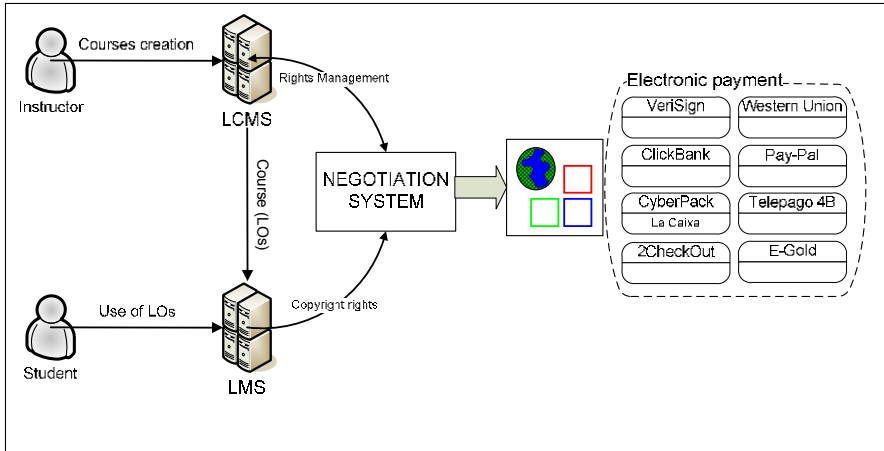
Courses creation

Instructor

LCMS

Rights Management

Course (LOs)

NEGOTIATION SYSTEM

Electronic payment

VeriSign

Western Union

ClickBank

Pay-Pal

CyberPack

La Caixa

Telepago 4B

2CheckOut

E-Gold

Use of LOs

Student

LMS

Copyright rights